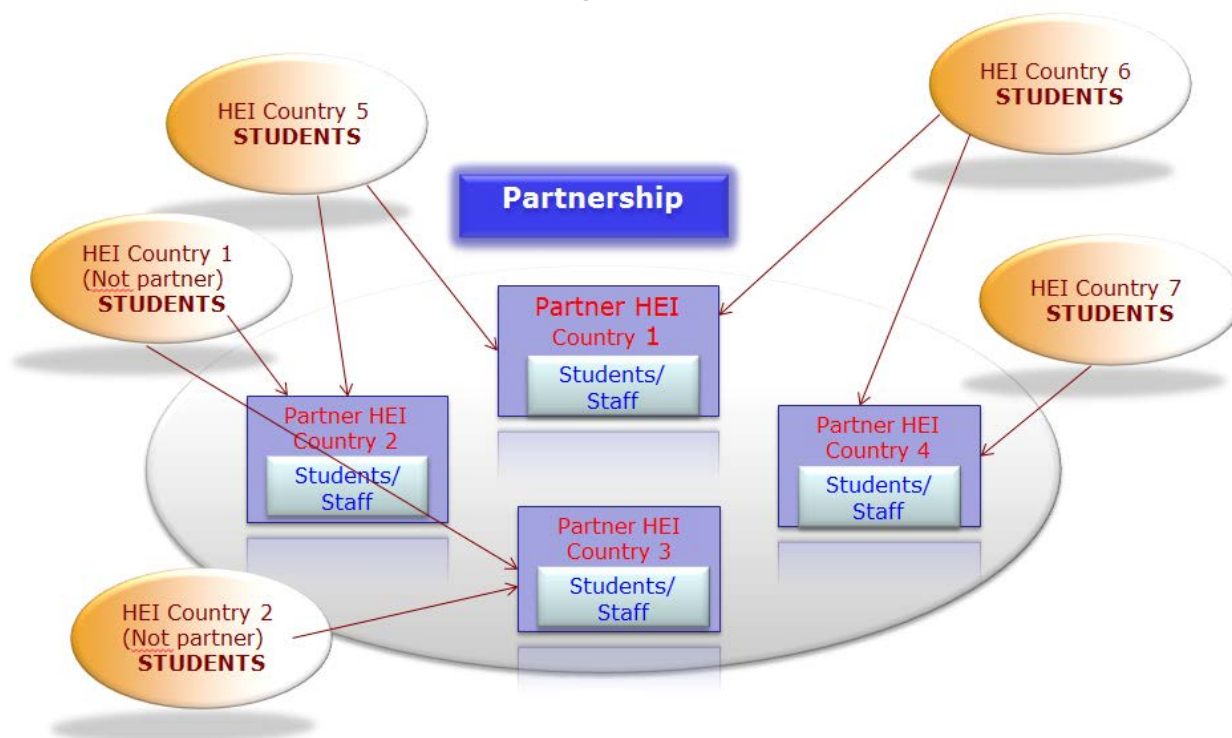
HEI Country 5
STUDENTS

HEI Country 6
STUDENTS

Partnership

HEI Country 1
(Not partner)
STUDENTS

Partner HEI
Country 1
Students/
Staff

HEI Country 7
STUDENTS

Partner HEI
Country 2
Students/
Staff

Partner HEI
Country 4
Students/
Staff

Partner HEI
Country 3
Students/
Staff

HEI Country 2
(Not partner)
STUDENTS